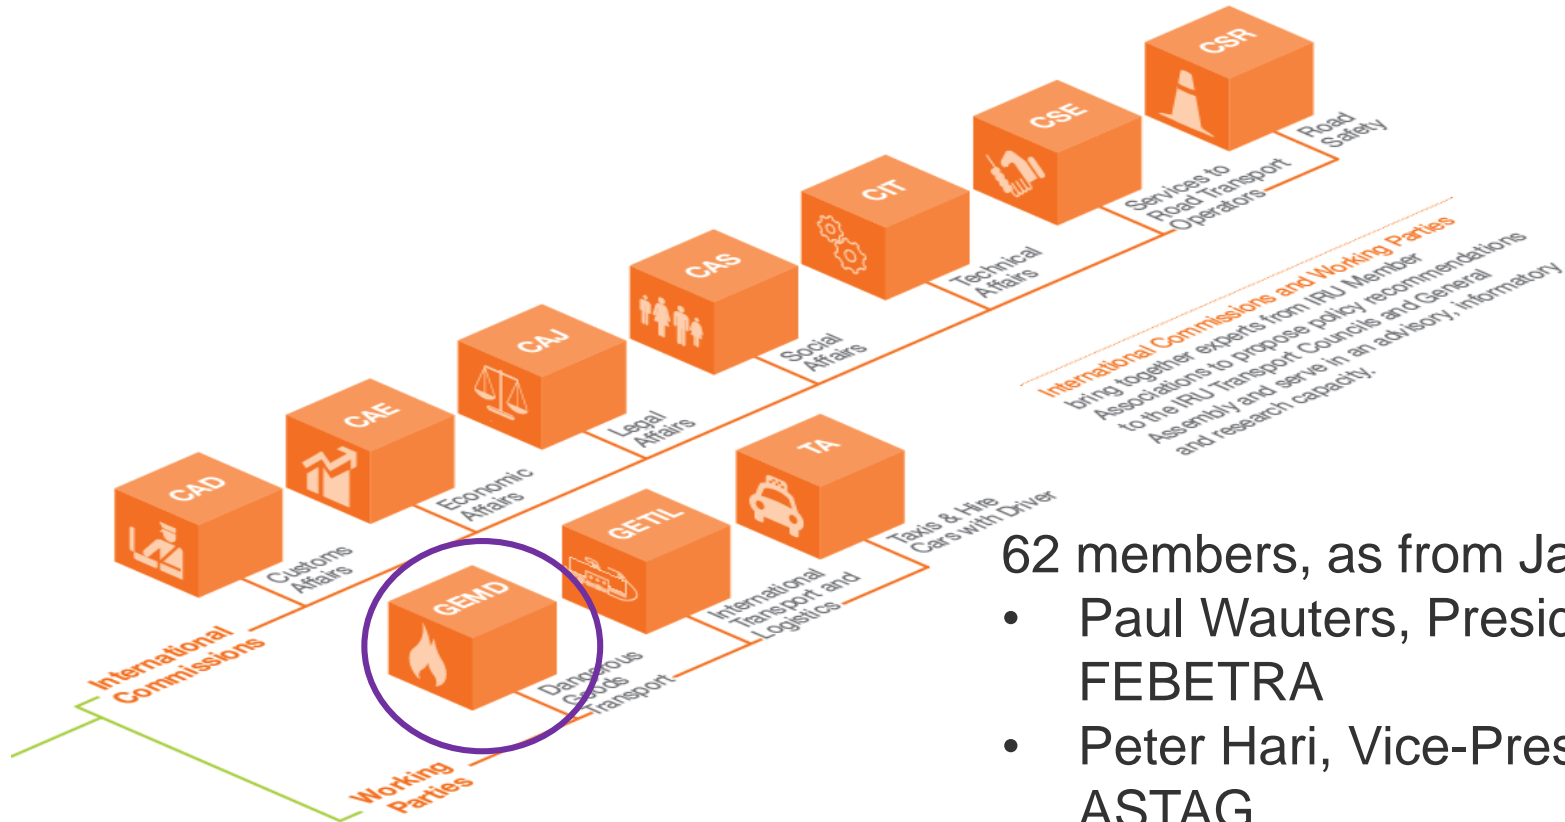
CSR
Road Safety
CSE
Services to Road Transport Operators
CIT
Technical Affairs
CAS
Social Affairs
CAJ
Legal Affairs
CAE
Economic Affairs
CAD
Customs Affairs
International Commissions

International Commissions and Working Parties bring together experts from IRU Member Associations to propose policy recommendations to the IRU Transport Councils and General Assembly and serve in an advisory, informatory and research capacity.

TA
Taxis & Hire Cars with Driver
GETIL
International Transport and Logistics
GEMD
Dangerous Goods Transport
Working Parties

62 members, as from Ja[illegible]
• Paul Wauters, Presi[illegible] FEBETRA
• Peter Hari, Vice-Pre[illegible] ASTAG